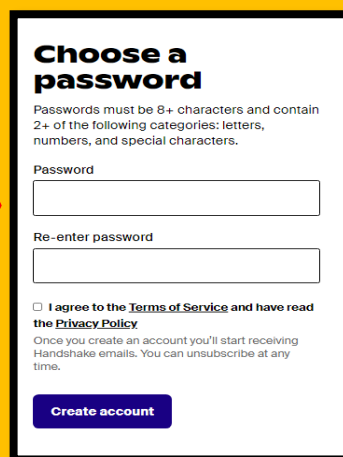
Choose a password

Passwords must be 8+ characters and contain 2+ of the following categories: letters, numbers, and special characters.

Password

Re-enter password

I agree to the Terms of Service and have read the Privacy Policy

Once you create an account you'll start receiving Handshake emails. You can unsubscribe at any time.

Create account